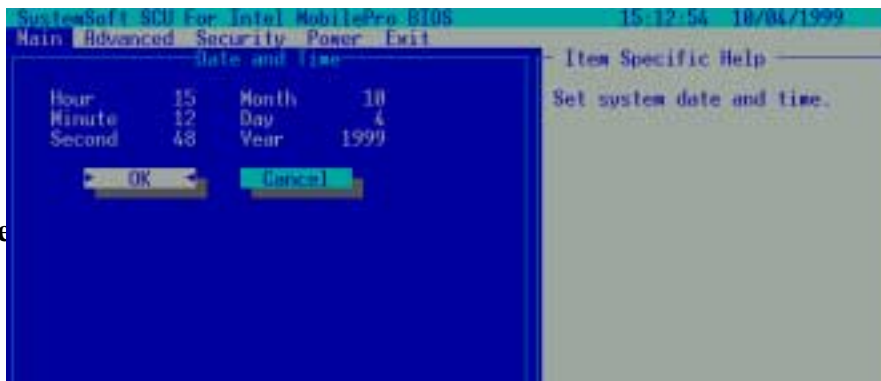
SystemSoft SCU For Intel MobilePro BIOS 15:12:54 10/04/1999
Main Advanced Security Power Exit

Date and Time

| Hour | 15 | Month | 10 |
|---|---|---|---|
| Minute | 12 | Day | 4 |
| Second | 48 | Year | 1999 |

OK Cancel

Item Specific Help

Set system date and time.